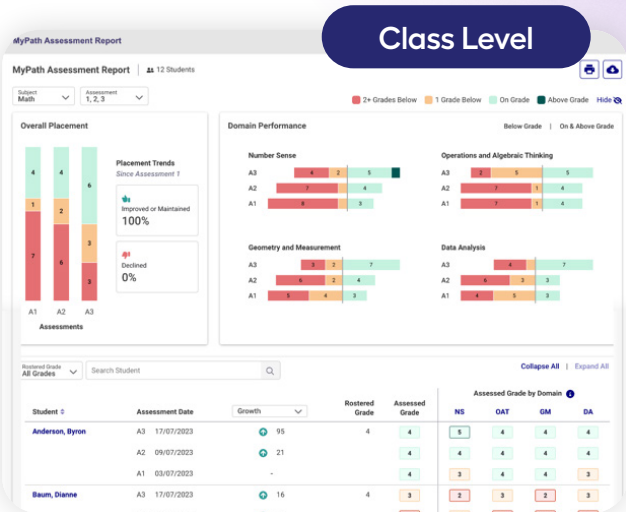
MyPath Assessment Report

Class Level

MyPath Assessment Report | 12 Students

Subject
Math

Assessment
1, 2, 3

2+ Grades Below | 1 Grade Below | On Grade | Above Grade | Hide

Overall Placement

4 | 4 | 6
1 | 2 | 3
7 | 6 | 3

A1 A2 A3
Assessments

Placement Trends
Since Assessment 1

Improved or Maintained
100%

Declined
0%

Domain Performance

Below Grade | On & Above Grade

Number Sense
A3 4 2 5
A2 7 1 4
A1 8 3

Operations and Algebraic Thinking
A3 2 5 4
A2 7 1 4
A1 7 1 3

Geometry and Measurement
A3 3 2 7
A2 4 3 4
A1 5 4 3

Data Analysis
A3 4 7
A2 6 3 3
A1 4 3 3

Rostered Grade
All Grades

Search Student

Collapse All | Expand All

| Student | Assessment Date | Growth | Rostered Grade | Assessed Grade | NS | OAT | GM | DA |
|---|---|---|---|---|---|---|---|---|
| Anderson, Byron | A3 17/07/2023 | 95 | 4 | 4 | 5 | 4 | 4 | 4 |
| | A2 09/07/2023 | 21 | | 4 | 4 | 4 | 4 | 4 |
| | A1 03/07/2023 | - | | 4 | 3 | 4 | 3 | 3 |
| Baum, Dianne | | 16 | 4 | 3 | 2 | 3 | 2 | 3 |

Assessed Grade by Domain